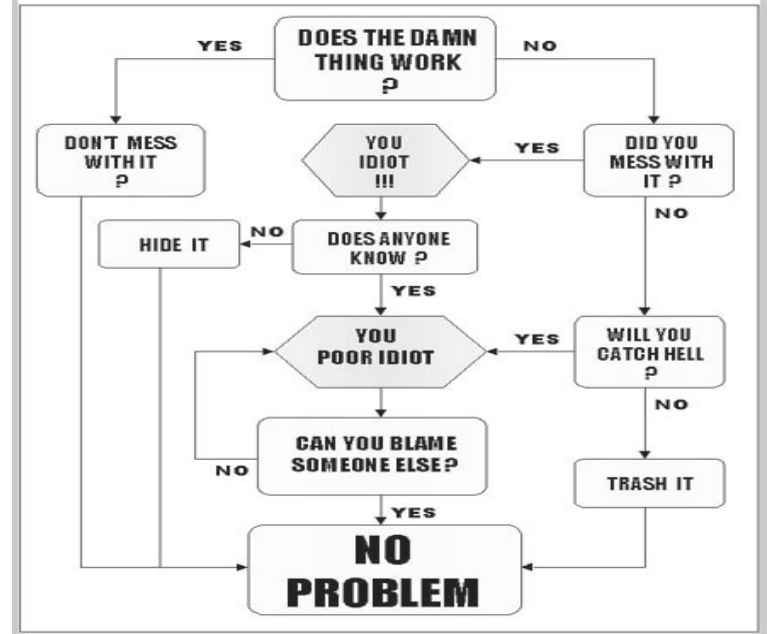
DOES THE DAMN THING WORK ?

YES

NO

DON'T MESS WITH IT ?

YOU IDIOT !!!

YES

DID YOU MESS WITH IT ?

NO

HIDE IT

NO

DOES ANYONE KNOW ?

YES

YOU POOR IDIOT

YES

WILL YOU CATCH HELL ?

NO

CAN YOU BLAME SOMEONE ELSE?

NO

TRASH IT

YES

NO PROBLEM